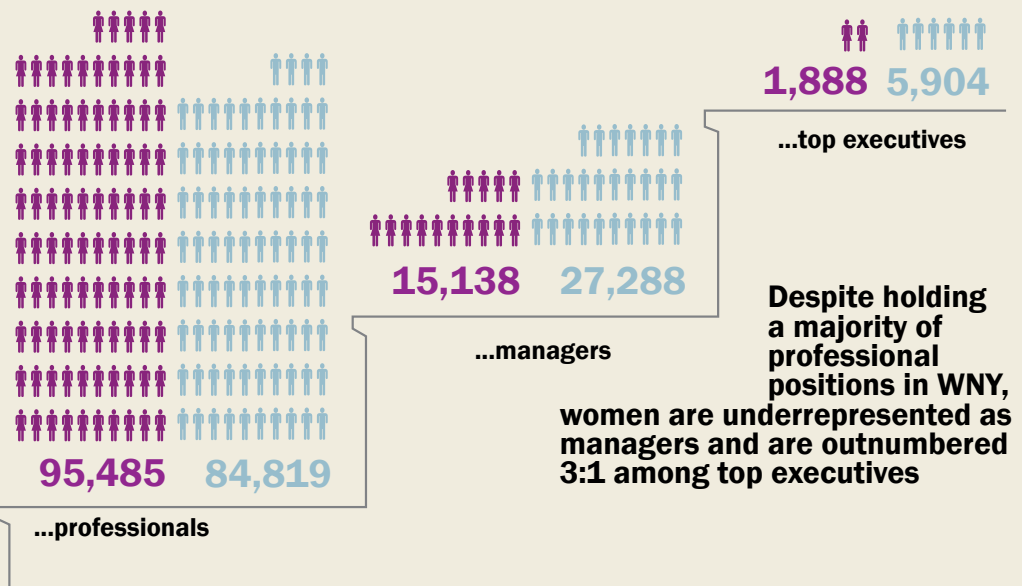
1,888 5,904

...top executives

15,138 27,288

...managers

Despite holding a majority of professional positions in WNY, women are underrepresented as managers and are outnumbered 3:1 among top executives

95,485 84,819

...professionals